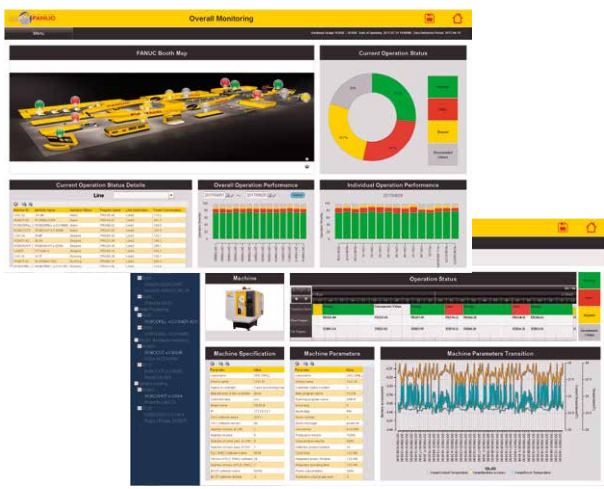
FANUC

Overall Monitoring

Menu

FANUC Booth Map

Current Operation Status

Current Operation Status Details

Line

Overall Operation Performance

Individual Operation Performance

Machine

Operation Status

Machine Specification

Machine Parameters

Machine Parameters Transition

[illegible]